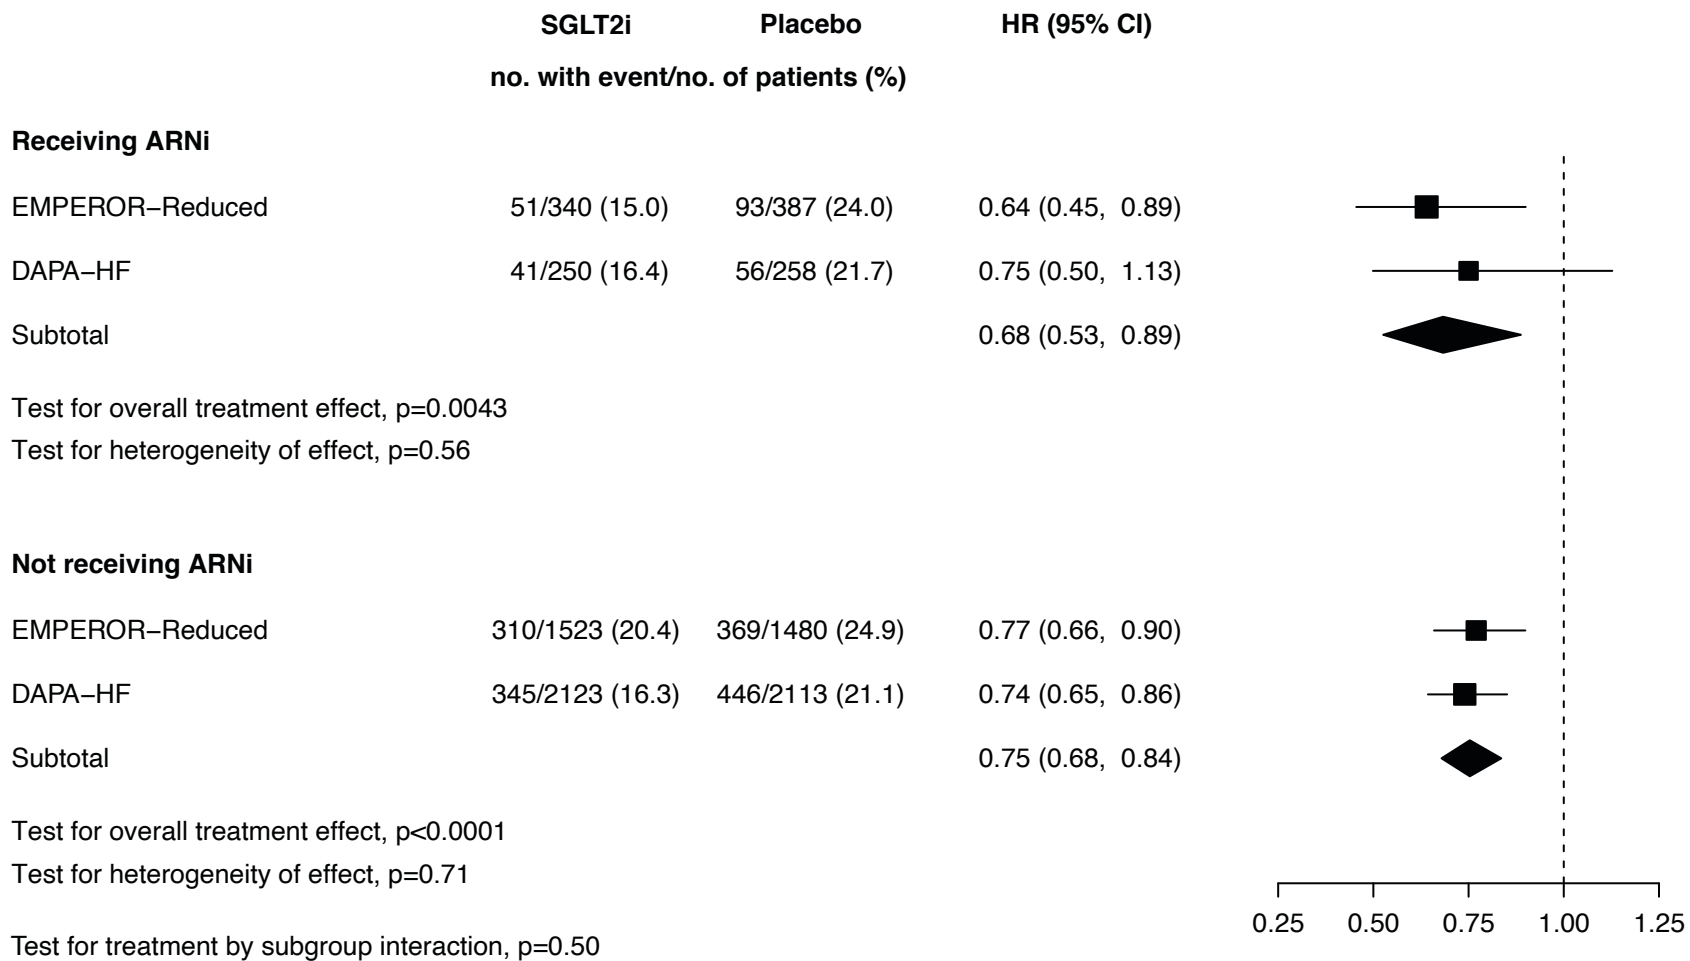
|  | SGLT2i | Placebo | HR (95% CI) |
|---|---|---|---|
|  | no. with event/no. of patients (%) |  |  |
| **Receiving ARNi** |  |  |  |
| EMPEROR−Reduced | 51/340 (15.0) | 93/387 (24.0) | 0.64 (0.45, 0.89) |
| DAPA−HF | 41/250 (16.4) | 56/258 (21.7) | 0.75 (0.50, 1.13) |
| Subtotal |  |  | 0.68 (0.53, 0.89) |

Test for overall treatment effect, p=0.0043
Test for heterogeneity of effect, p=0.56

|  | SGLT2i | Placebo | HR (95% CI) |
|---|---|---|---|
| **Not receiving ARNi** |  |  |  |
| EMPEROR−Reduced | 310/1523 (20.4) | 369/1480 (24.9) | 0.77 (0.66, 0.90) |
| DAPA−HF | 345/2123 (16.3) | 446/2113 (21.1) | 0.74 (0.65, 0.86) |
| Subtotal |  |  | 0.75 (0.68, 0.84) |

Test for overall treatment effect, p<0.0001
Test for heterogeneity of effect, p=0.71

Test for treatment by subgroup interaction, p=0.50

0.25 0.50 0.75 1.00 1.25